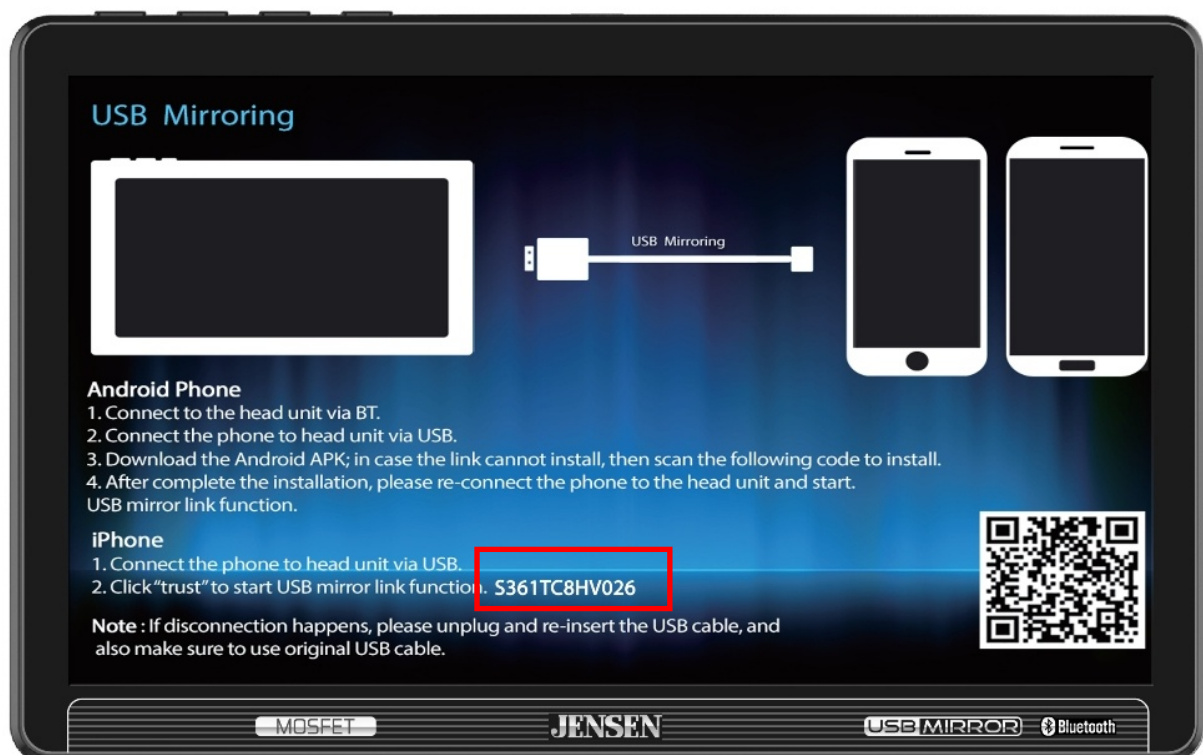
USB Mirroring

USB Mirroring

Android Phone
1. Connect to the head unit via BT.
2. Connect the phone to head unit via USB.
3. Download the Android APK; in case the link cannot install, then scan the following code to install.
4. After complete the installation, please re-connect the phone to the head unit and start. USB mirror link function.

iPhone
1. Connect the phone to head unit via USB.
2. Click "trust" to start USB mirror link function.

S361TC8HV026

Note : If disconnection happens, please unplug and re-insert the USB cable, and also make sure to use original USB cable.

MOSFET

JENSEN

USB MIRROR

Bluetooth